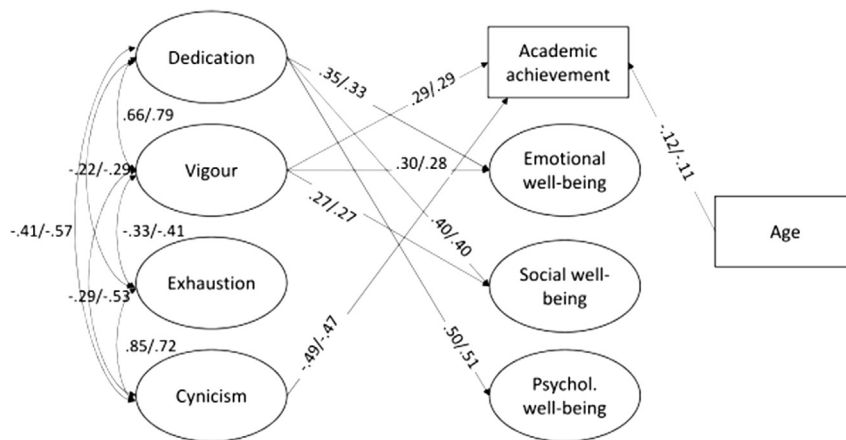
Dedication

Vigour

Exhaustion

Cynicism

Academic achievement

Emotional well-being

Social well-being

Psychol. well-being

Age

.66/.79

-.22/-.29

-.41/-.57

-.33/-.41

-.29/-.53

.85/.72

.35/.33

.29/.29

.30/.28

.27/.27

.40/.40

.50/.51

-.49/-.47

-.12/-.11